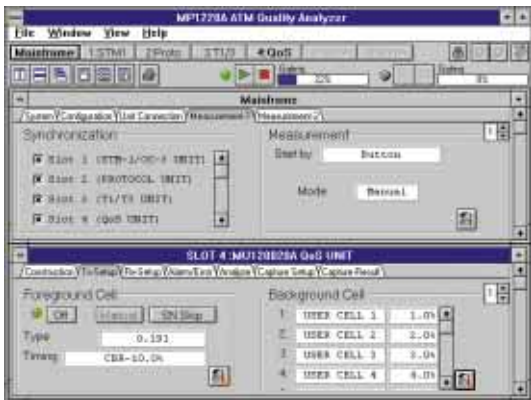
MP1220A ATM Quality Analyzer

File Window View Help

Mainframe 1:STM1 2:Proto 3:T1/3 4:QoS

Status 22%

Status 81

Mainframe

System Configuration Unit Connection Measurement Measurement 2

Synchronization

Slot 1 (STM-1/OC-3 UNIT)

Slot 2 (PROTOCOL UNIT)

Slot 3 (T1/T3 UNIT)

Slot 4 (QoS UNIT)

Measurement

Start by Button

Mode Manual

SLOT 4 :MU120020A QoS UNIT

Construction Tx Setup Rx Setup Alarm/Error Analyze Capture Setup Capture Result

Foreground Cell

Off Manual SN Skip

Type 0.191

Timing CBR-10.0%

Background Cell

1. USER CELL 1 1.0%

2. USER CELL 2 2.0%

3. USER CELL 3 3.0%

4. USER CELL 4 4.0%